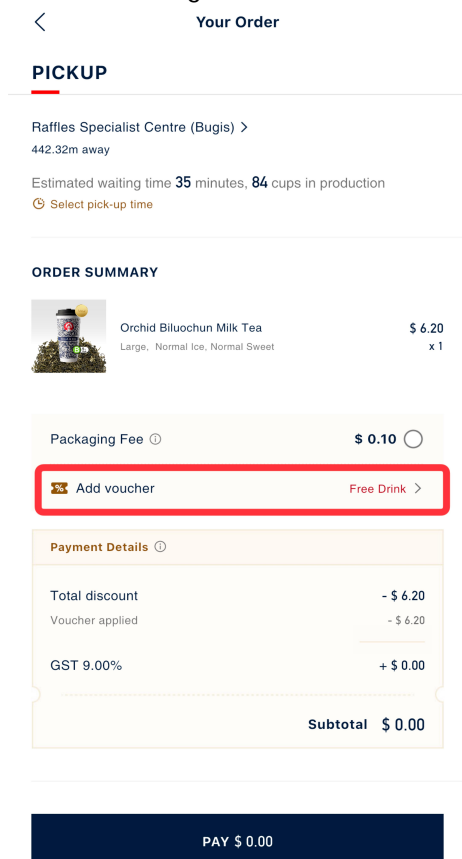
<
Your Order

PICKUP

Raffles Specialist Centre (Bugis) >
442.32m away

Estimated waiting time 35 minutes, 84 cups in production
Select pick-up time

ORDER SUMMARY

Orchid Biluochun Milk Tea
Large, Normal Ice, Normal Sweet
$ 6.20
x 1

Packaging Fee ⓘ
$ 0.10

Add voucher
Free Drink >

Payment Details ⓘ

Total discount
- $ 6.20
Voucher applied
- $ 6.20

GST 9.00%
+ $ 0.00

Subtotal $ 0.00

PAY $ 0.00